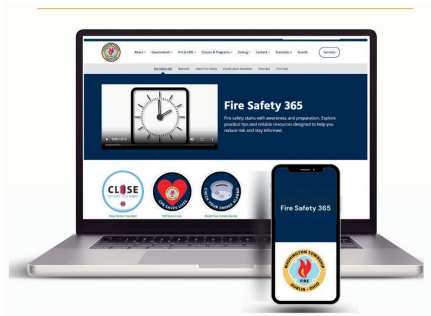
About Government Fire & EMS Classes & Programs Zoning Contact Translate Search Services

Fire Safety 365

Fire safety starts with awareness and preparation. Explore practical tips and reliable resources designed to help you reduce risk and stay informed.

CLOSE

CPR SAVES LIVES

CHECK YOUR SMOKE ALARMS

Fire Safety 365

WASHINGTON TOWNSHIP FIRE DUBLIN · OHIO